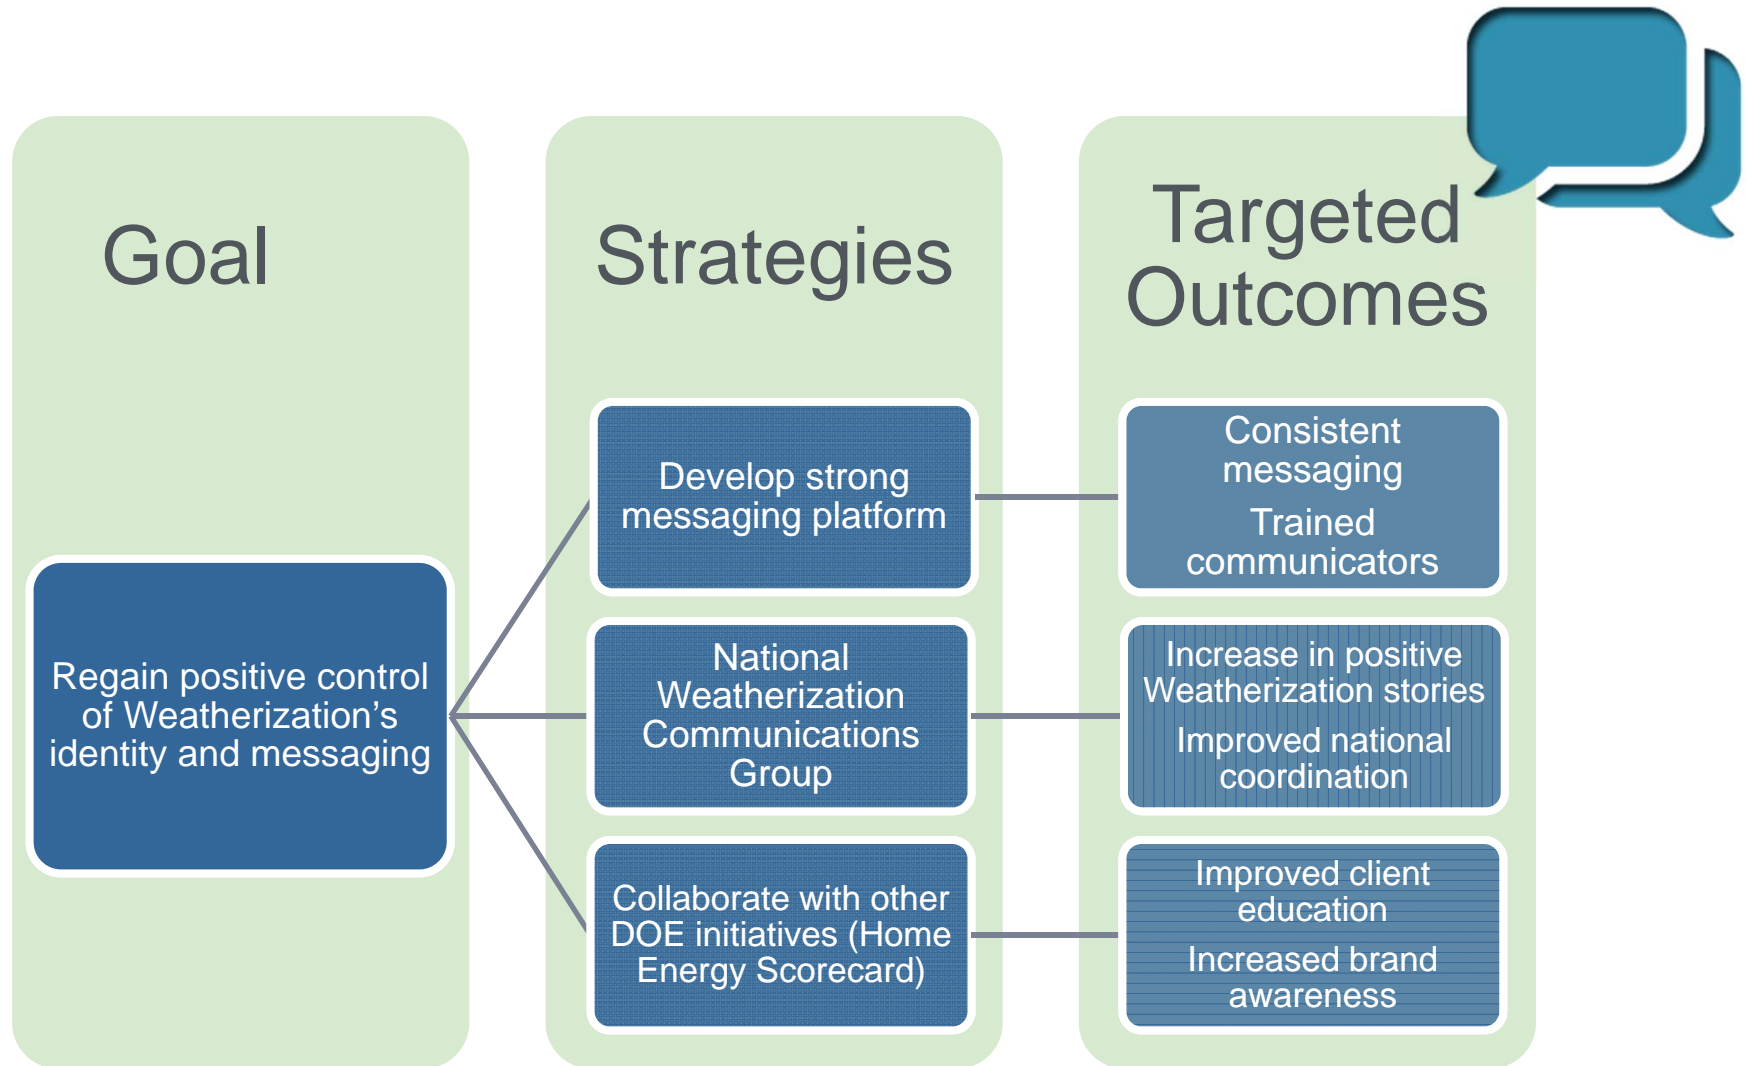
Goal

Strategies

Targeted Outcomes

Regain positive control of Weatherization's identity and messaging

Develop strong messaging platform

National Weatherization Communications Group

Collaborate with other DOE initiatives (Home Energy Scorecard)

Consistent messaging

Trained communicators

Increase in positive Weatherization stories

Improved national coordination

Improved client education

Increased brand awareness